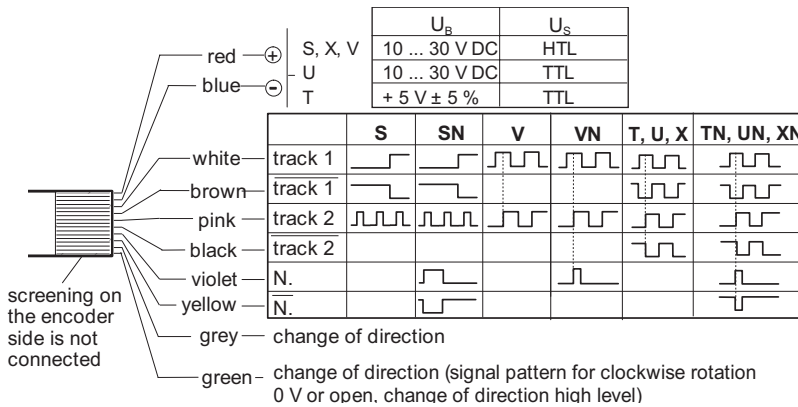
|  | $U_B$ | $U_S$ |
|---|---|---|
| S, X, V | 10 ... 30 V DC | HTL |
| U | 10 ... 30 V DC | TTL |
| T | + 5 V ± 5 % | TTL |

red $\oplus$
blue $\ominus$

|  | S | SN | V | VN | T, U, X | TN, UN, XN |
|---|---|---|---|---|---|---|
| track 1 |  |  |  |  |  |  |
| $\overline{\text{track 1}}$ |  |  |  |  |  |  |
| track 2 |  |  |  |  |  |  |
| $\overline{\text{track 2}}$ |  |  |  |  |  |  |
| N. |  |  |  |  |  |  |
| $\overline{\text{N.}}$ |  |  |  |  |  |  |

white
brown
pink
black
violet
yellow
grey — change of direction
green – change of direction (signal pattern for clockwise rotation 0 V or open, change of direction high level)

screening on the encoder side is not connected